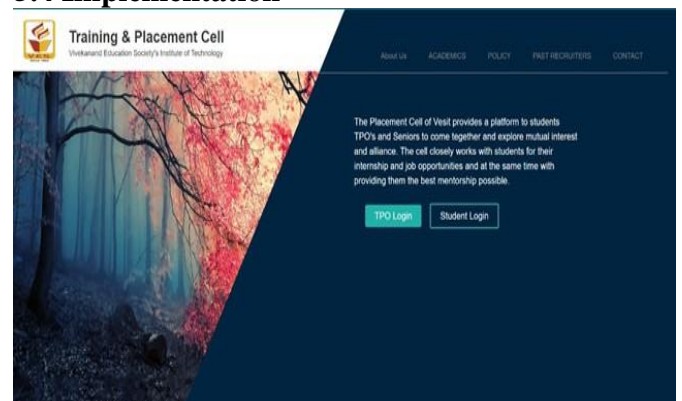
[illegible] Implementation

Training & Placement Cell
Vivekanand Education Society's Institute of Technology

About Us ACADEMICS POLICY PAST RECRUITERS CONTACT

The Placement Cell of Vesit provides a platform to students TPO's and Seniors to come together and explore mutual interest and alliance. The cell closely works with students for their internship and job opportunities and at the same time with providing them the best mentorship possible.

TPO Login Student Login